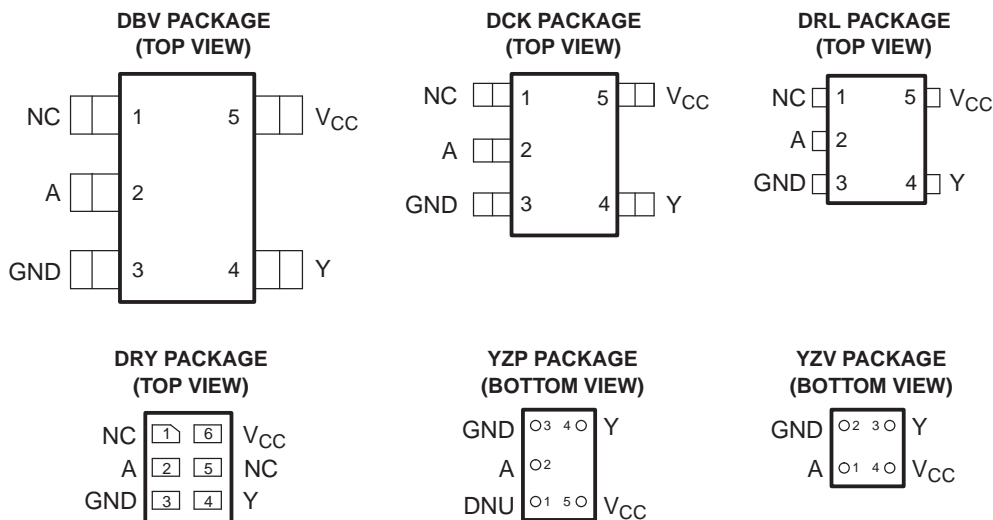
DBV PACKAGE
(TOP VIEW)

NC 1 5 $V_{CC}$
A 2
GND 3 4 Y

DCK PACKAGE
(TOP VIEW)

NC 1 5 $V_{CC}$
A 2
GND 3 4 Y

DRL PACKAGE
(TOP VIEW)

NC 1 5 $V_{CC}$
A 2
GND 3 4 Y

DRY PACKAGE
(TOP VIEW)

NC 1 6 $V_{CC}$
A 2 5 NC
GND 3 4 Y

YZP PACKAGE
(BOTTOM VIEW)

GND 3 4 Y
A 2
DNU 1 5 $V_{CC}$

YZV PACKAGE
(BOTTOM VIEW)

GND 2 3 Y
A 1 4 $V_{CC}$